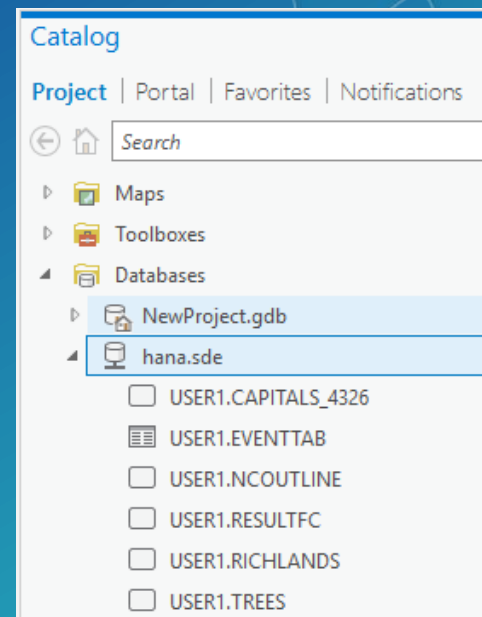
Catalog

Project | Portal | Favorites | Notifications

Search

Maps
Toolboxes
Databases
NewProject.gdb
hana.sde
USER1.CAPITALS_4326
USER1.EVENTTAB
USER1.NCOUTLINE
USER1.RESULTFC
USER1.RICHLANDS
USER1.TREES